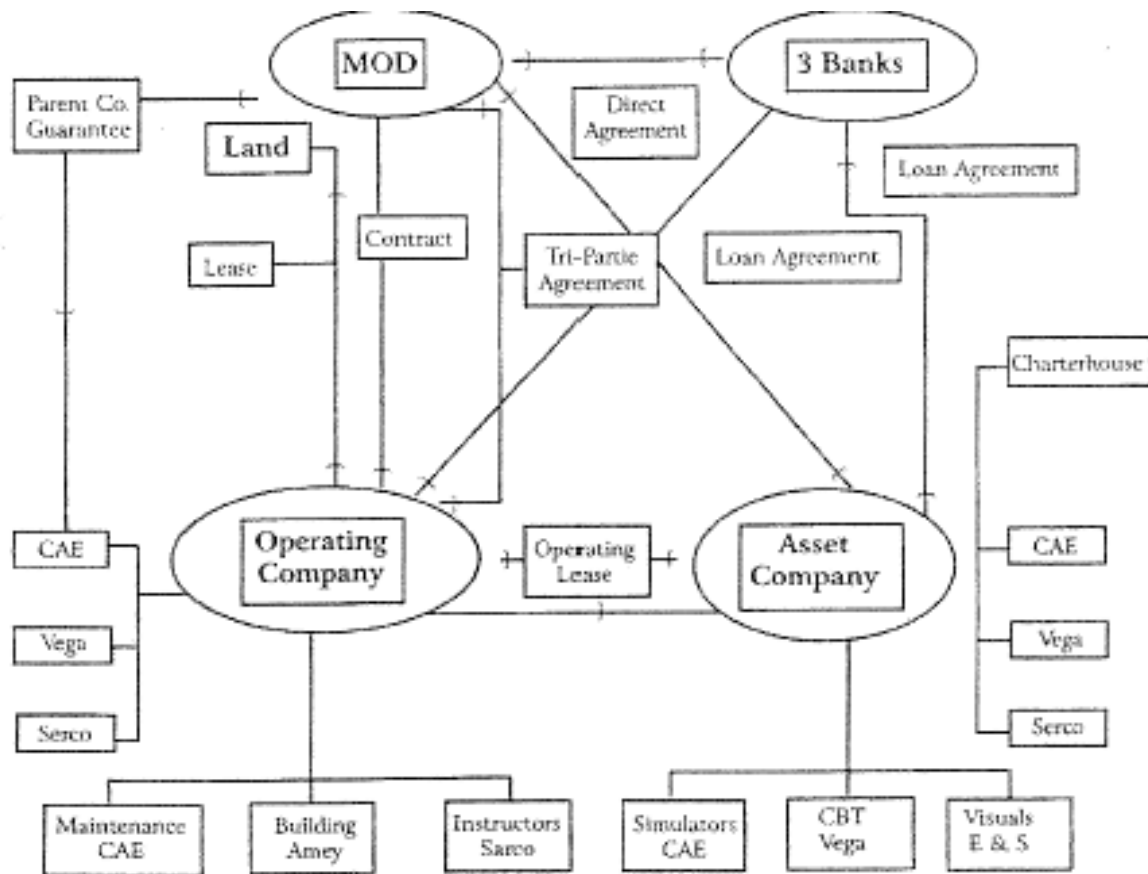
MOD

3 Banks

Parent Co. Guarantee

Direct Agreement

Land

Loan Agreement

Contract

Lease

Tri-Partie Agreement

Loan Agreement

Charterhouse

CAE

Operating Company

Operating Lease

Asset Company

CAE

Vega

Vega

Serco

Serco

Maintenance CAE

Building Amey

Instructors Sarco

Simulators CAE

CBT Vega

Visuals E & S